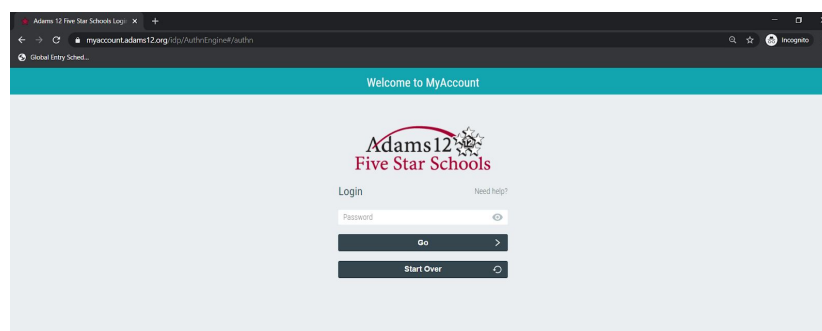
Adams 12 Five Star Schools Logi ×  +

myaccount.adams12.org/idp/AuthnEngine#/authn

Incognito

Global Entry Sched...

Welcome to MyAccount

Adams 12
Five Star Schools

Login

Need help?

Password

Go

Start Over